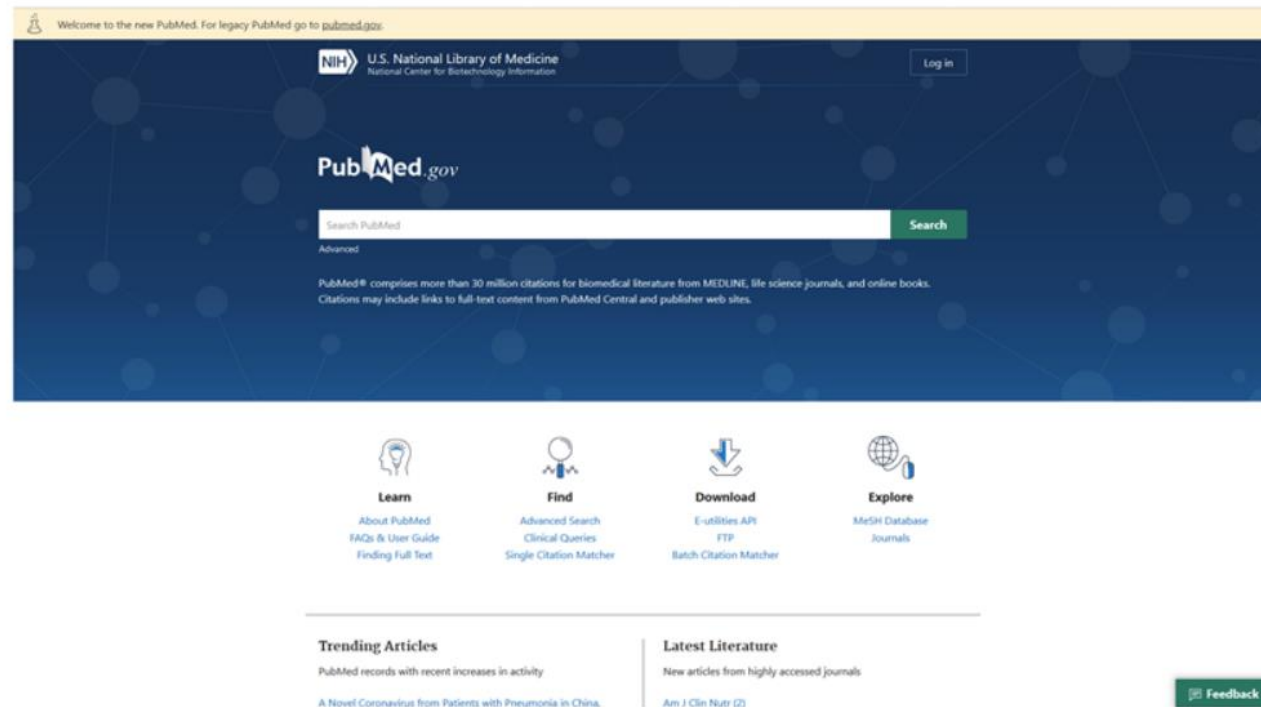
Welcome to the new PubMed. For legacy PubMed go to pubmed.gov.

NIH U.S. National Library of Medicine
National Center for Biotechnology Information

Log in

PubMed.gov

Search PubMed

Search

Advanced

PubMed® comprises more than 30 million citations for biomedical literature from MEDLINE, life science journals, and online books. Citations may include links to full-text content from PubMed Central and publisher web sites.

Learn
About PubMed
FAQs & User Guide
Finding Full Text

Find
Advanced Search
Clinical Queries
Single Citation Matcher

Download
E-utilities API
FTP
Batch Citation Matcher

Explore
MeSH Database
Journals

Trending Articles
PubMed records with recent increases in activity

A Novel Coronavirus from Patients with Pneumonia in China,

Latest Literature
New articles from highly accessed journals

Am J Clin Nutr (2)

Feedback